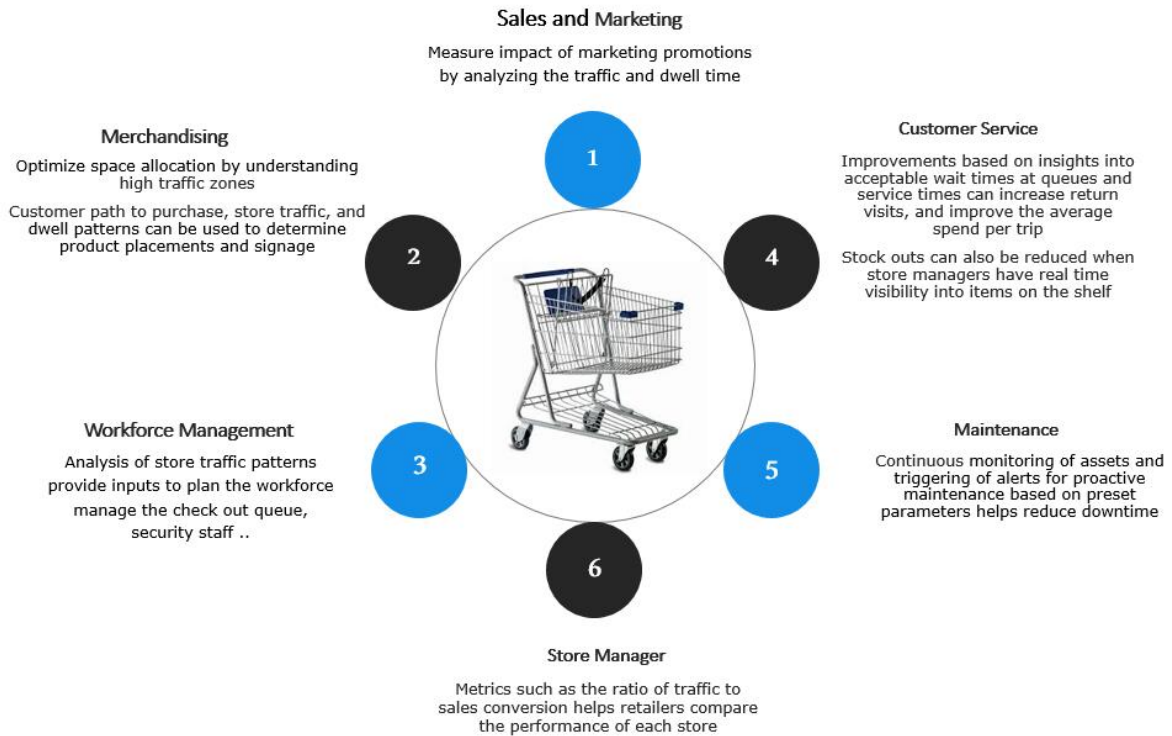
Sales and Marketing

Measure impact of marketing promotions by analyzing the traffic and dwell time

1

Merchandising

Optimize space allocation by understanding high traffic zones

Customer path to purchase, store traffic, and dwell patterns can be used to determine product placements and signage

2

Customer Service

Improvements based on insights into acceptable wait times at queues and service times can increase return visits, and improve the average spend per trip

Stock outs can also be reduced when store managers have real time visibility into items on the shelf

4

Workforce Management

Analysis of store traffic patterns provide inputs to plan the workforce manage the check out queue, security staff ..

3

Maintenance

Continuous monitoring of assets and triggering of alerts for proactive maintenance based on preset parameters helps reduce downtime

5

6

Store Manager

Metrics such as the ratio of traffic to sales conversion helps retailers compare the performance of each store